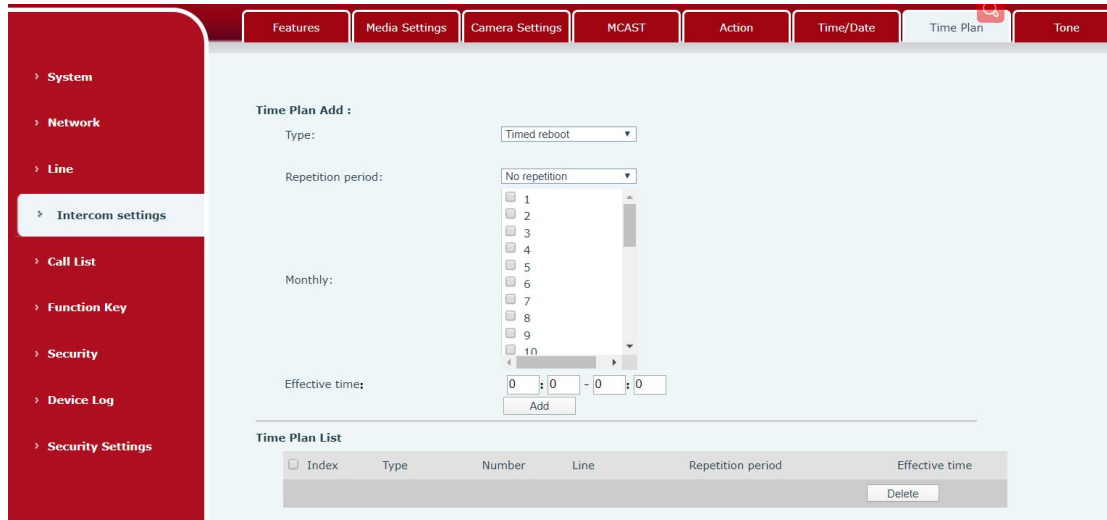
Features | Media Settings | Camera Settings | MCAST | Action | Time/Date | Time Plan | Tone

› System

› Network

› Line

› Intercom settings

› Call List

› Function Key

› Security

› Device Log

› Security Settings

Time Plan Add :

Type: Timed reboot

Repetition period: No repetition

Monthly:
1
2
3
4
5
6
7
8
9
10

Effective time: 0 : 0 - 0 : 0

Add

Time Plan List

| Index | Type | Number | Line | Repetition period | Effective time |
|---|---|---|---|---|---|
| | | | | | Delete |